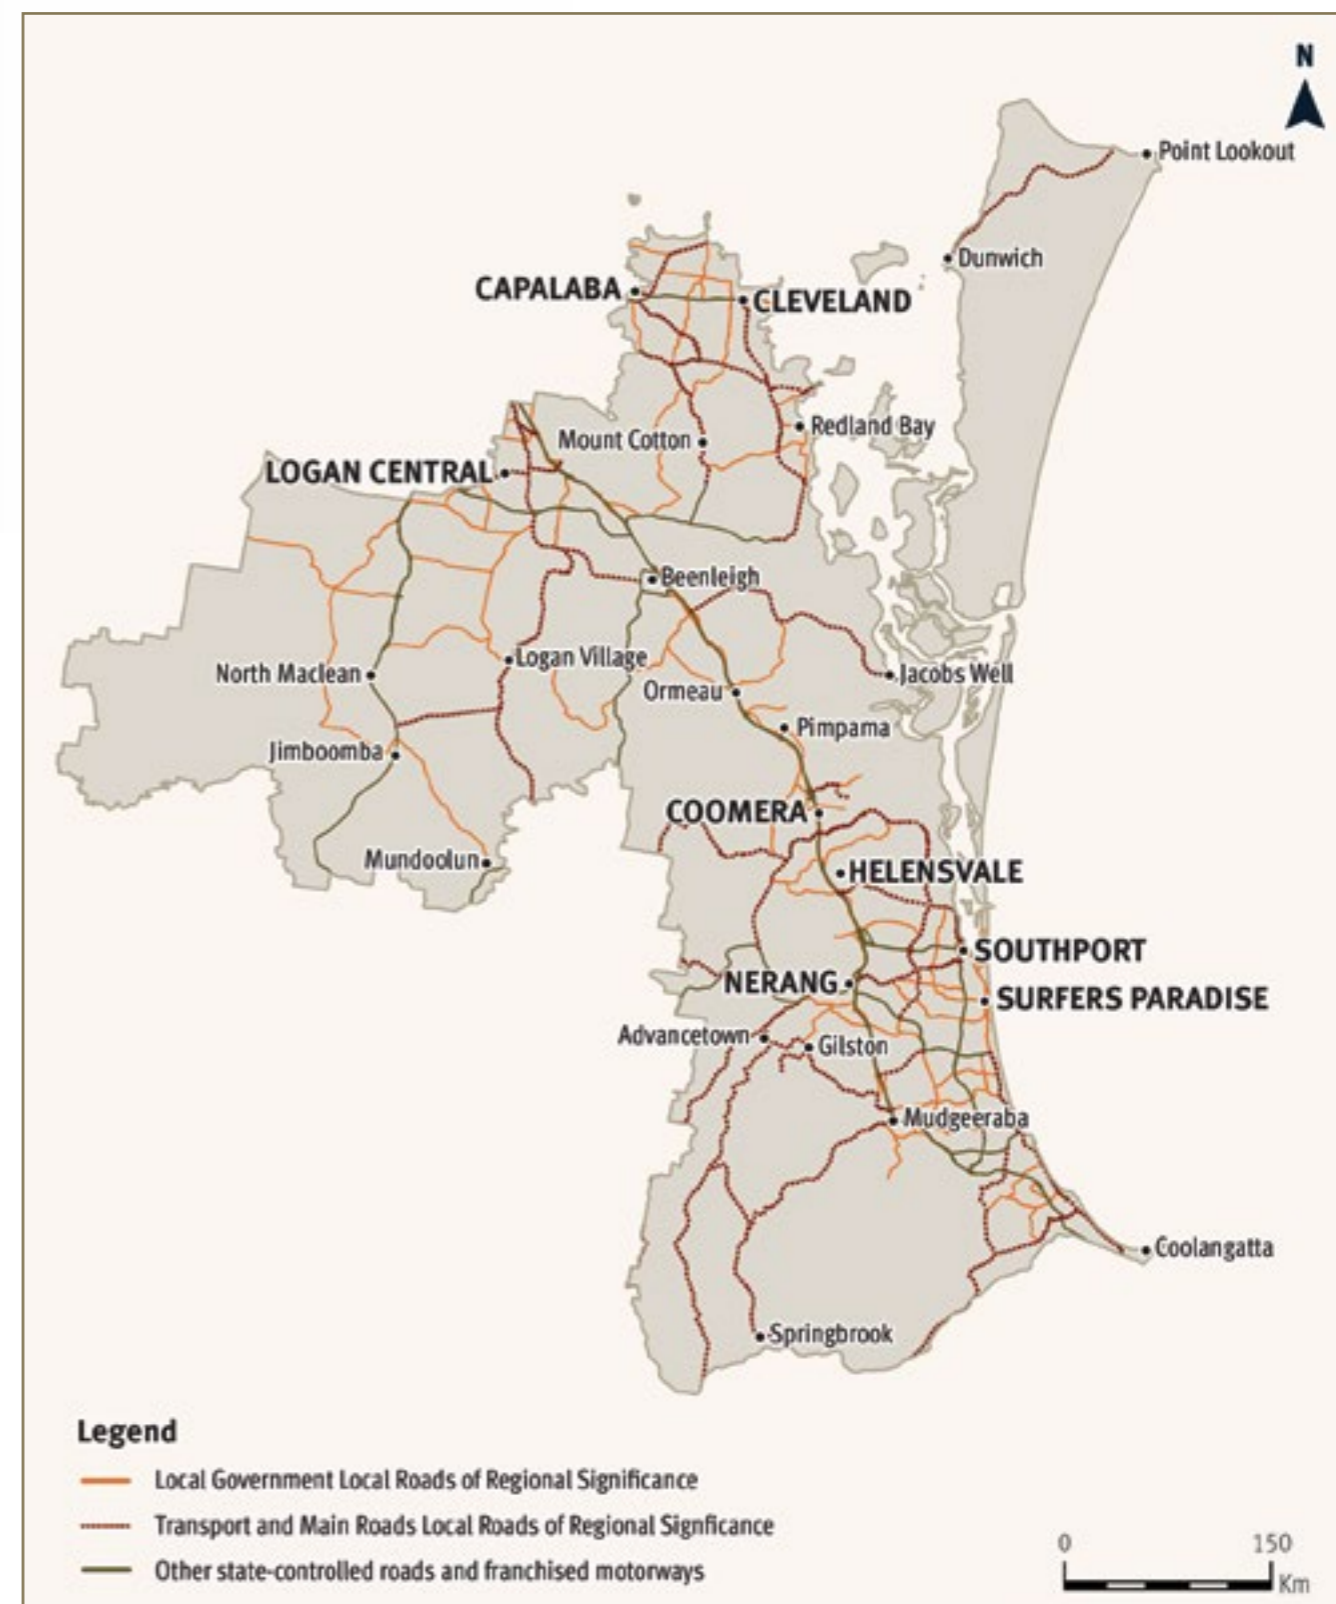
N

Point Lookout

Dunwich

CAPALABA

CLEVELAND

Redland Bay

Mount Cotton

LOGAN CENTRAL

Beenleigh

North Maclean

Logan Village

Jacobs Well

Ormeau

Pimpama

Jimboomba

COOMERA

Mundoolun

HELENSVALE

SOUTHPORT

NERANG

SURFERS PARADISE

Advancetown

Gilston

Mudgeeraba

Coolangatta

Springbrook

Legend

Local Government Local Roads of Regional Significance

Transport and Main Roads Local Roads of Regional Signficance

Other state-controlled roads and franchised motorways

0 150 Km